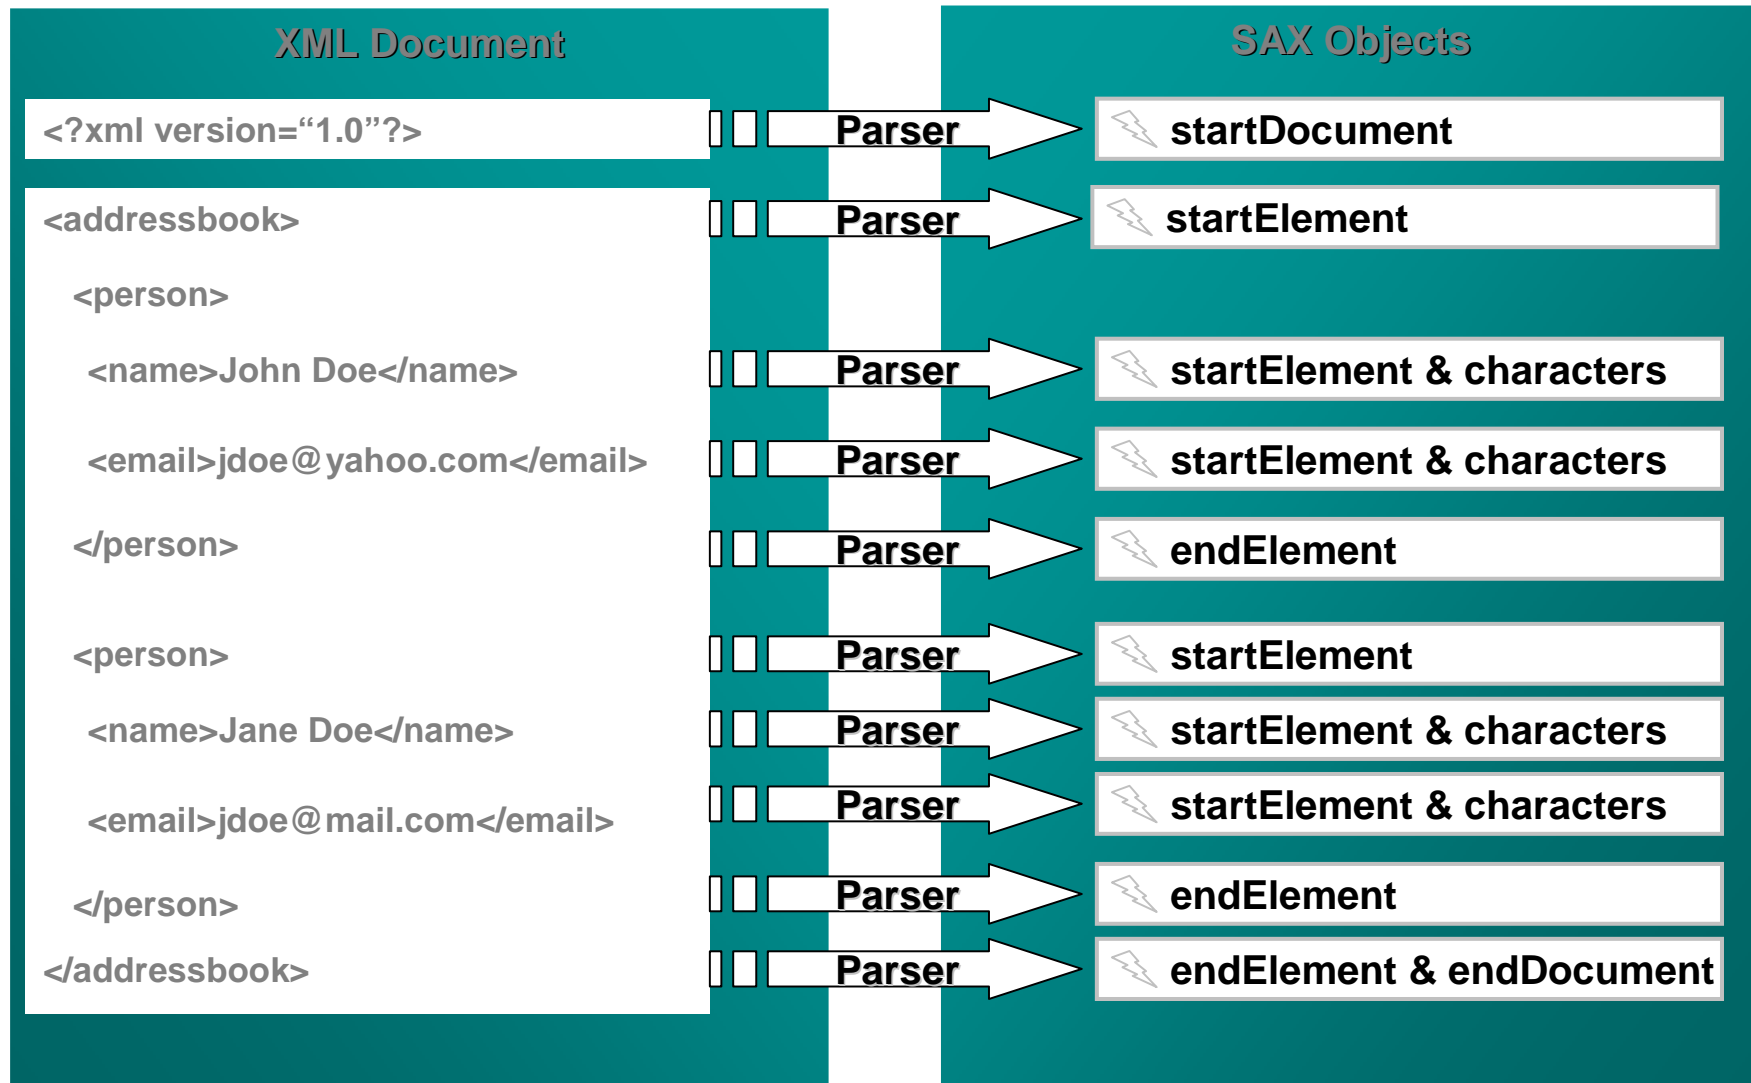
XML Document

SAX Objects

<?xml version="1.0"?>

Parser

startDocument

<addressbook>

Parser

startElement

<person>

<name>John Doe</name>

Parser

startElement & characters

<email>jdoe@yahoo.com</email>

Parser

startElement & characters

</person>

Parser

endElement

<person>

Parser

startElement

<name>Jane Doe</name>

Parser

startElement & characters

<email>jdoe@mail.com</email>

Parser

startElement & characters

</person>

Parser

endElement

</addressbook>

Parser

endElement & endDocument